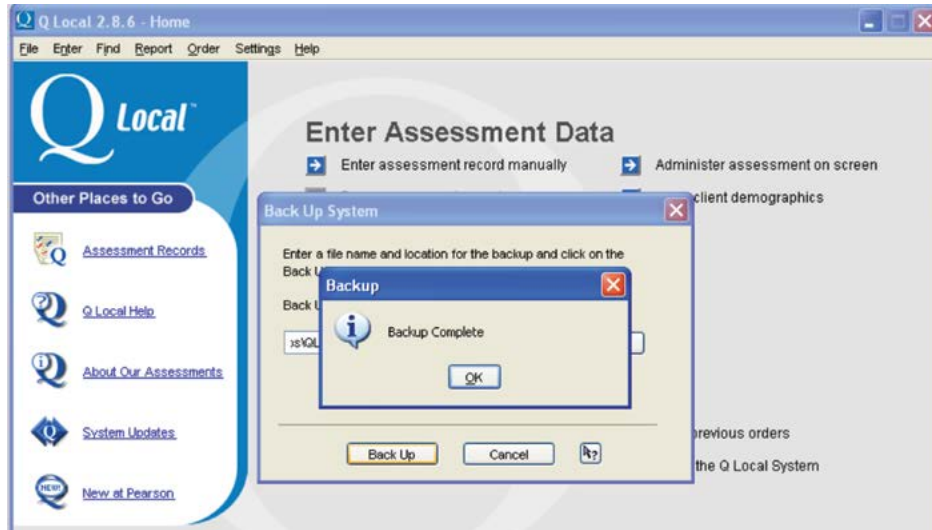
Q Local 2.8.6 - Home

File Enter Find Report Order Settings Help

Q Local™

Other Places to Go

Assessment Records

Q Local Help

About Our Assessments

System Updates

New at Pearson

Enter Assessment Data

Enter assessment record manually

Administer assessment on screen

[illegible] client demographics

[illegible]revious orders

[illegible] the Q Local System

Back Up System

Enter a file name and location for the backup and click on the Back U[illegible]

Back U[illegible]

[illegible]s\QL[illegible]

Back Up

Cancel

Backup

Backup Complete

OK